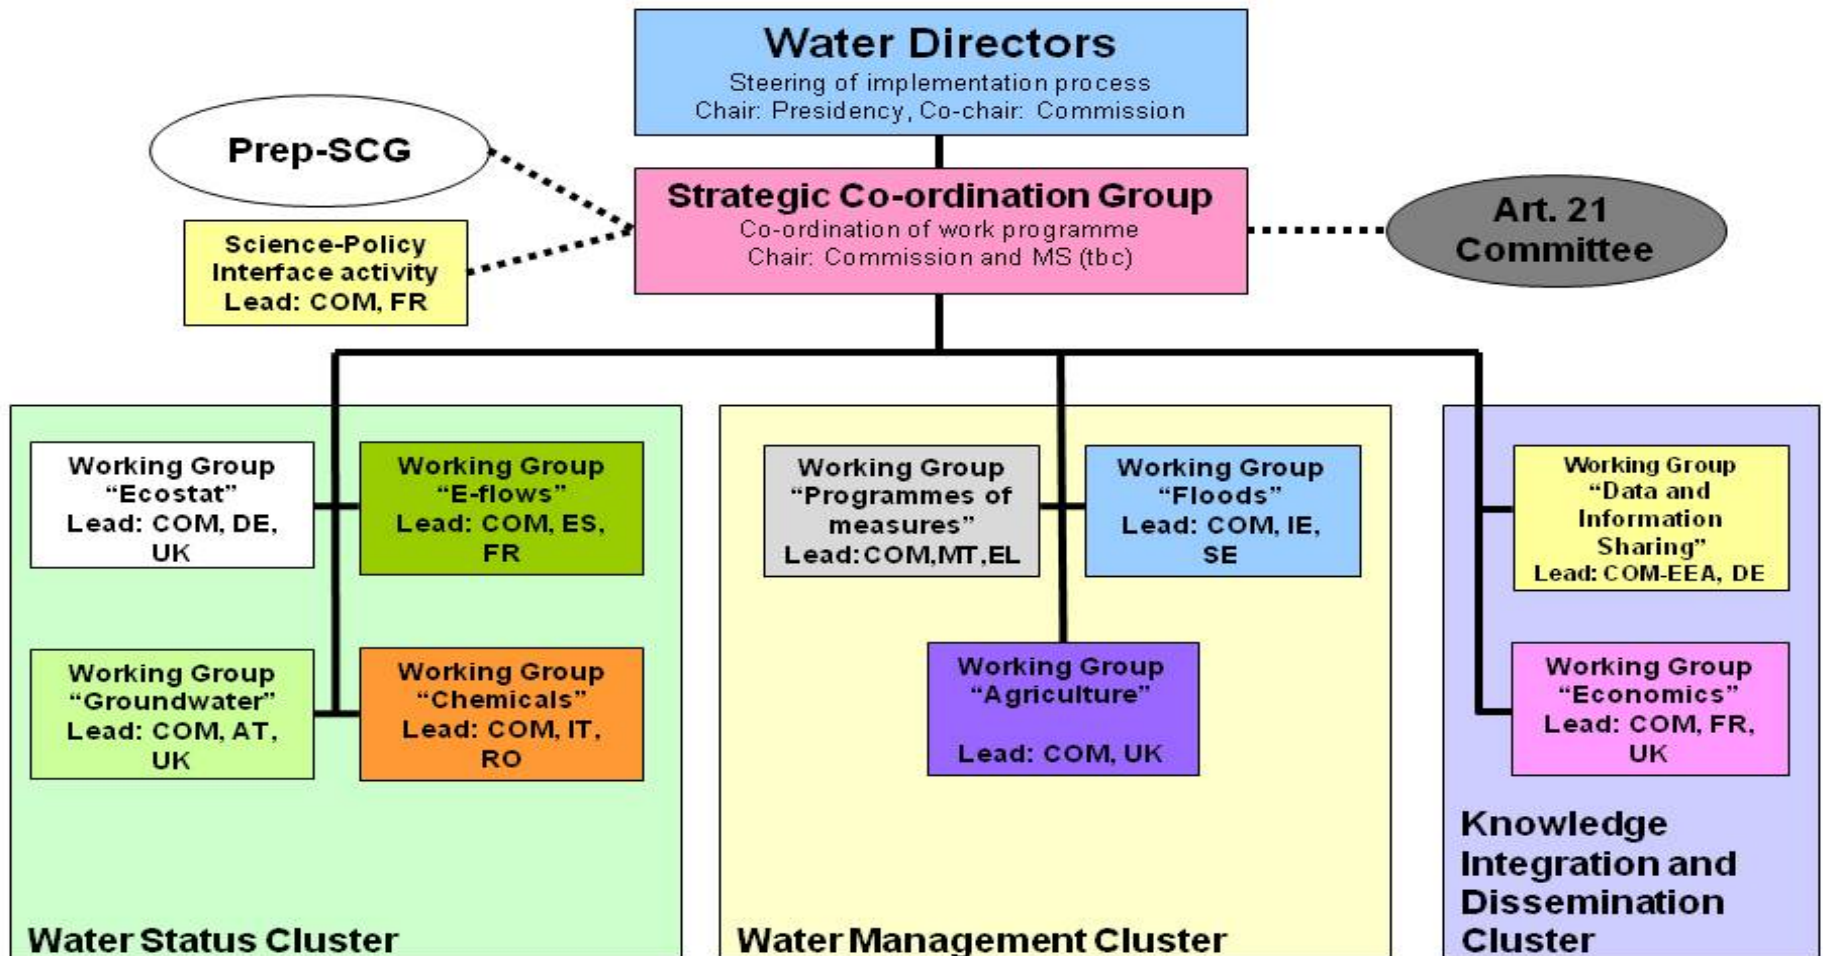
Water Directors
Steering of implementation process
Chair: Presidency, Co-chair: Commission

Prep-SCG

Strategic Co-ordination Group
Co-ordination of work programme
Chair: Commission and MS (tbc)

Art. 21 Committee

Science-Policy Interface activity
Lead: COM, FR

Working Group "Ecostat"
Lead: COM, DE, UK

Working Group "E-flows"
Lead: COM, ES, FR

Working Group "Groundwater"
Lead: COM, AT, UK

Working Group "Chemicals"
Lead: COM, IT, RO

Water Status Cluster

Working Group "Programmes of measures"
Lead: COM, MT, EL

Working Group "Floods"
Lead: COM, IE, SE

Working Group "Agriculture"
Lead: COM, UK

Water Management Cluster

Working Group "Data and Information Sharing"
Lead: COM-EEA, DE

Working Group "Economics"
Lead: COM, FR, UK

Knowledge Integration and Dissemination Cluster